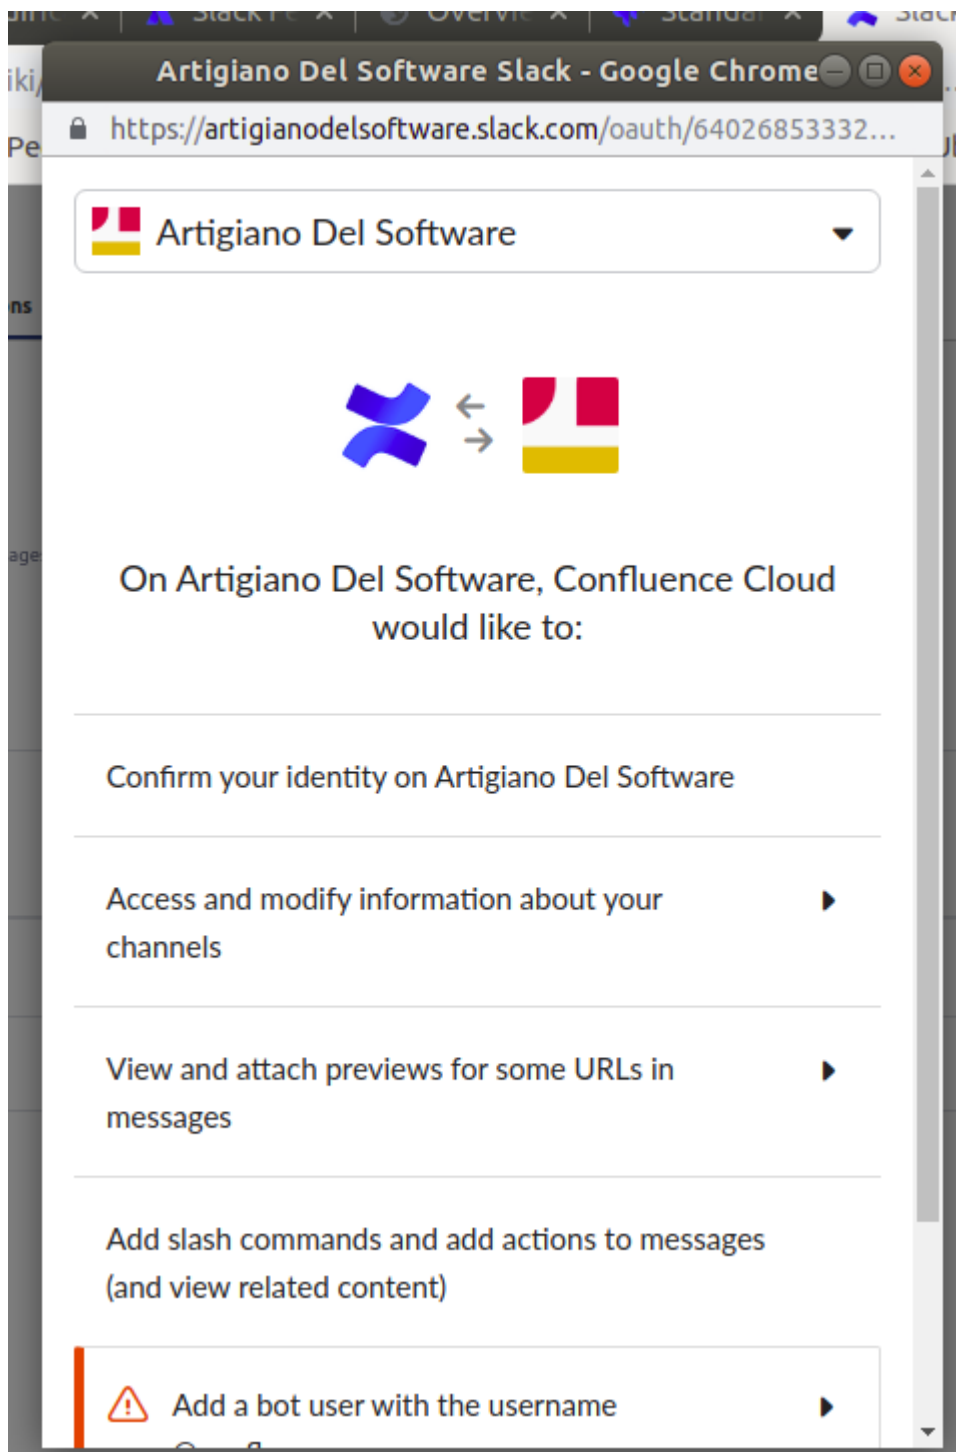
Artigiano Del Software Slack - Google Chrome

https://artigianodelsoftware.slack.com/oauth/64026853332...

Artigiano Del Software

On Artigiano Del Software, Confluence Cloud would like to:

Confirm your identity on Artigiano Del Software

Access and modify information about your channels

View and attach previews for some URLs in messages

Add slash commands and add actions to messages (and view related content)

Add a bot user with the username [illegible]